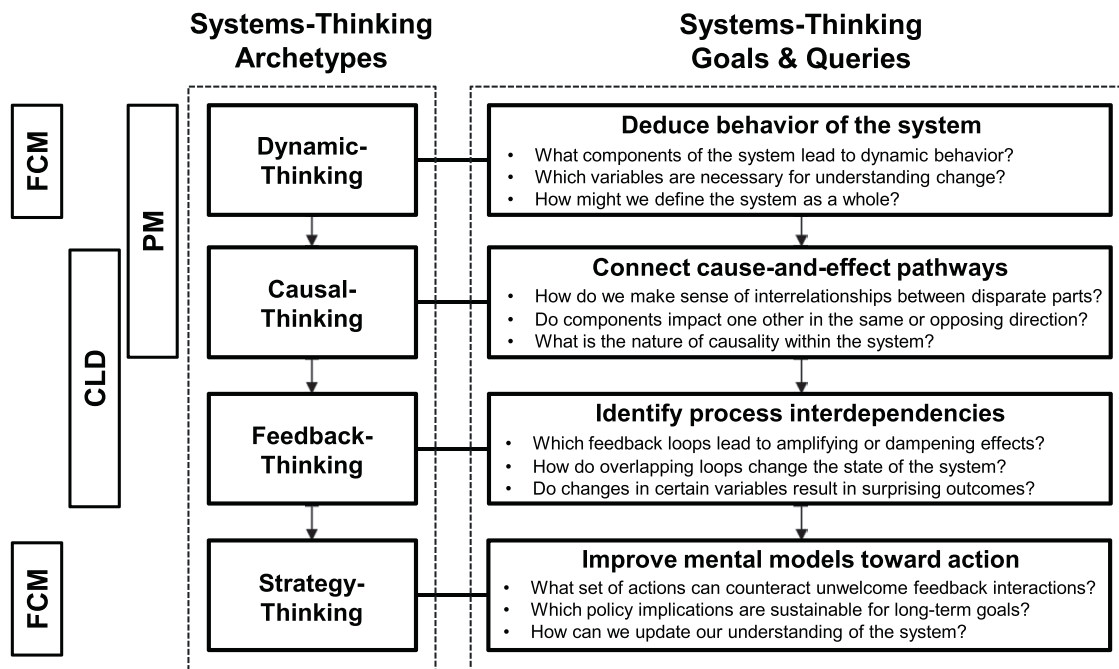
Systems-Thinking Archetypes

Systems-Thinking Goals & Queries

FCM

PM

CLD

FCM

Dynamic-Thinking

Deduce behavior of the system
• What components of the system lead to dynamic behavior?
• Which variables are necessary for understanding change?
• How might we define the system as a whole?

Causal-Thinking

Connect cause-and-effect pathways
• How do we make sense of interrelationships between disparate parts?
• Do components impact one other in the same or opposing direction?
• What is the nature of causality within the system?

Feedback-Thinking

Identify process interdependencies
• Which feedback loops lead to amplifying or dampening effects?
• How do overlapping loops change the state of the system?
• Do changes in certain variables result in surprising outcomes?

Strategy-Thinking

Improve mental models toward action
• What set of actions can counteract unwelcome feedback interactions?
• Which policy implications are sustainable for long-term goals?
• How can we update our understanding of the system?